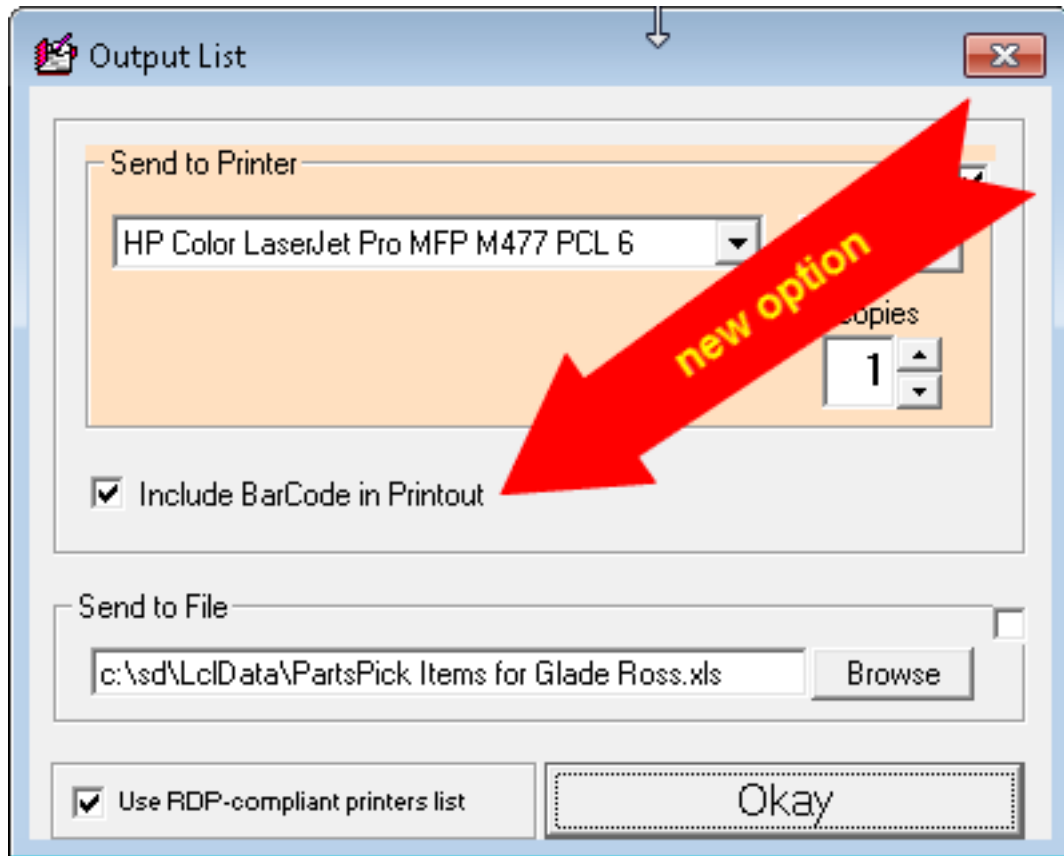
Output List

Send to Printer

HP Color LaserJet Pro MFP M477 PCL 6

new option

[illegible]opies

1

Include BarCode in Printout

Send to File

c:\sd\LclData\PartsPick Items for Glade Ross.xls

Browse

Use RDP-compliant printers list

Okay